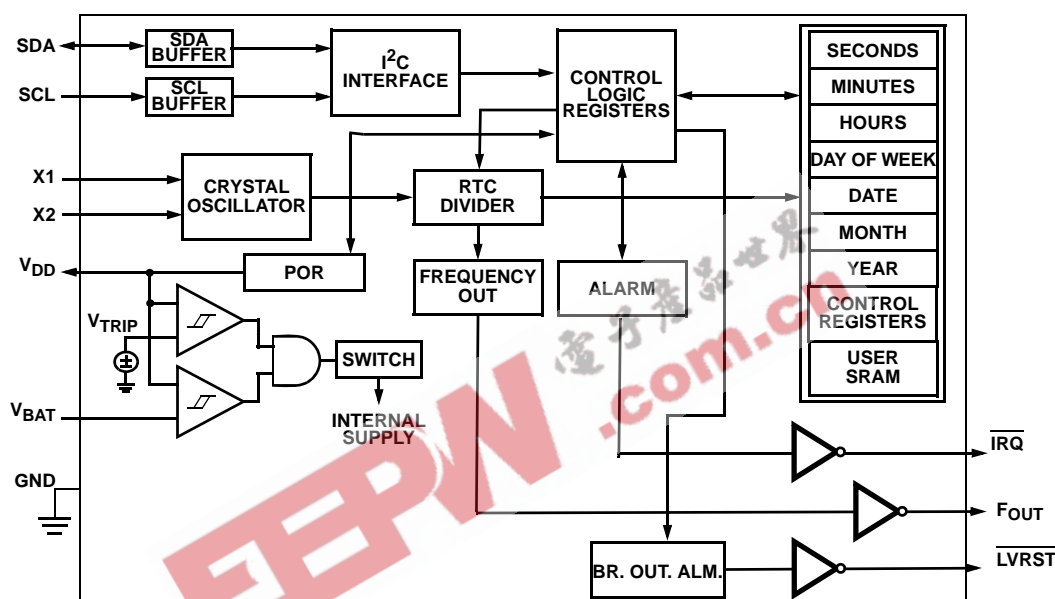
SDA
SCL
X1
X2
$V_{DD}$
$V_{TRIP}$
$V_{BAT}$
GND
SDA BUFFER
SCL BUFFER
$I^2C$ INTERFACE
CONTROL LOGIC REGISTERS
CRYSTAL OSCILLATOR
RTC DIVIDER
POR
FREQUENCY OUT
ALARM
SWITCH
INTERNAL SUPPLY
SECONDS
MINUTES
HOURS
DAY OF WEEK
DATE
MONTH
YEAR
CONTROL REGISTERS
USER SRAM
$\overline{IRQ}$
$F_{OUT}$
BR. OUT. ALM.
$\overline{LVRST}$
电子产品世界
.com.cn
EEPW